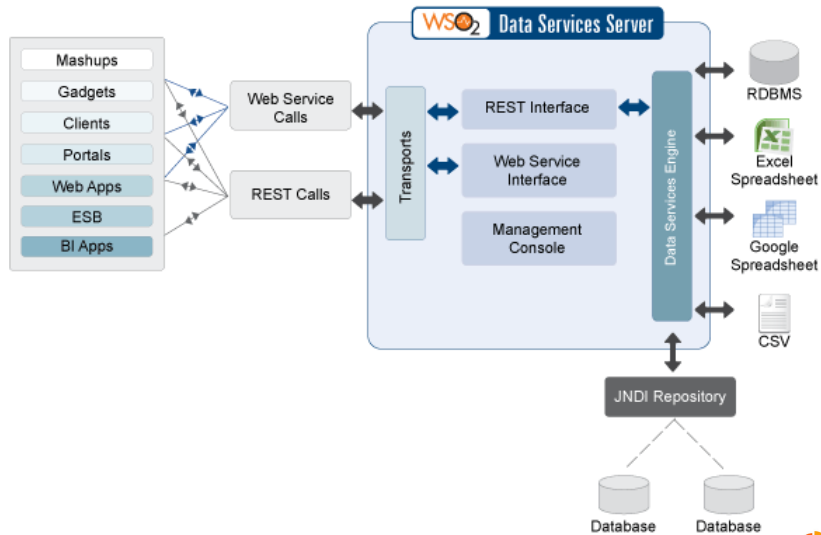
WSO2 Data Services Server

Mashups
Gadgets
Clients
Portals
Web Apps
ESB
BI Apps

Web Service Calls

REST Calls

Transports

REST Interface

Web Service Interface

Management Console

Data Services Engine

RDBMS

Excel Spreadsheet

Google Spreadsheet

CSV

JNDI Repository

Database

Database